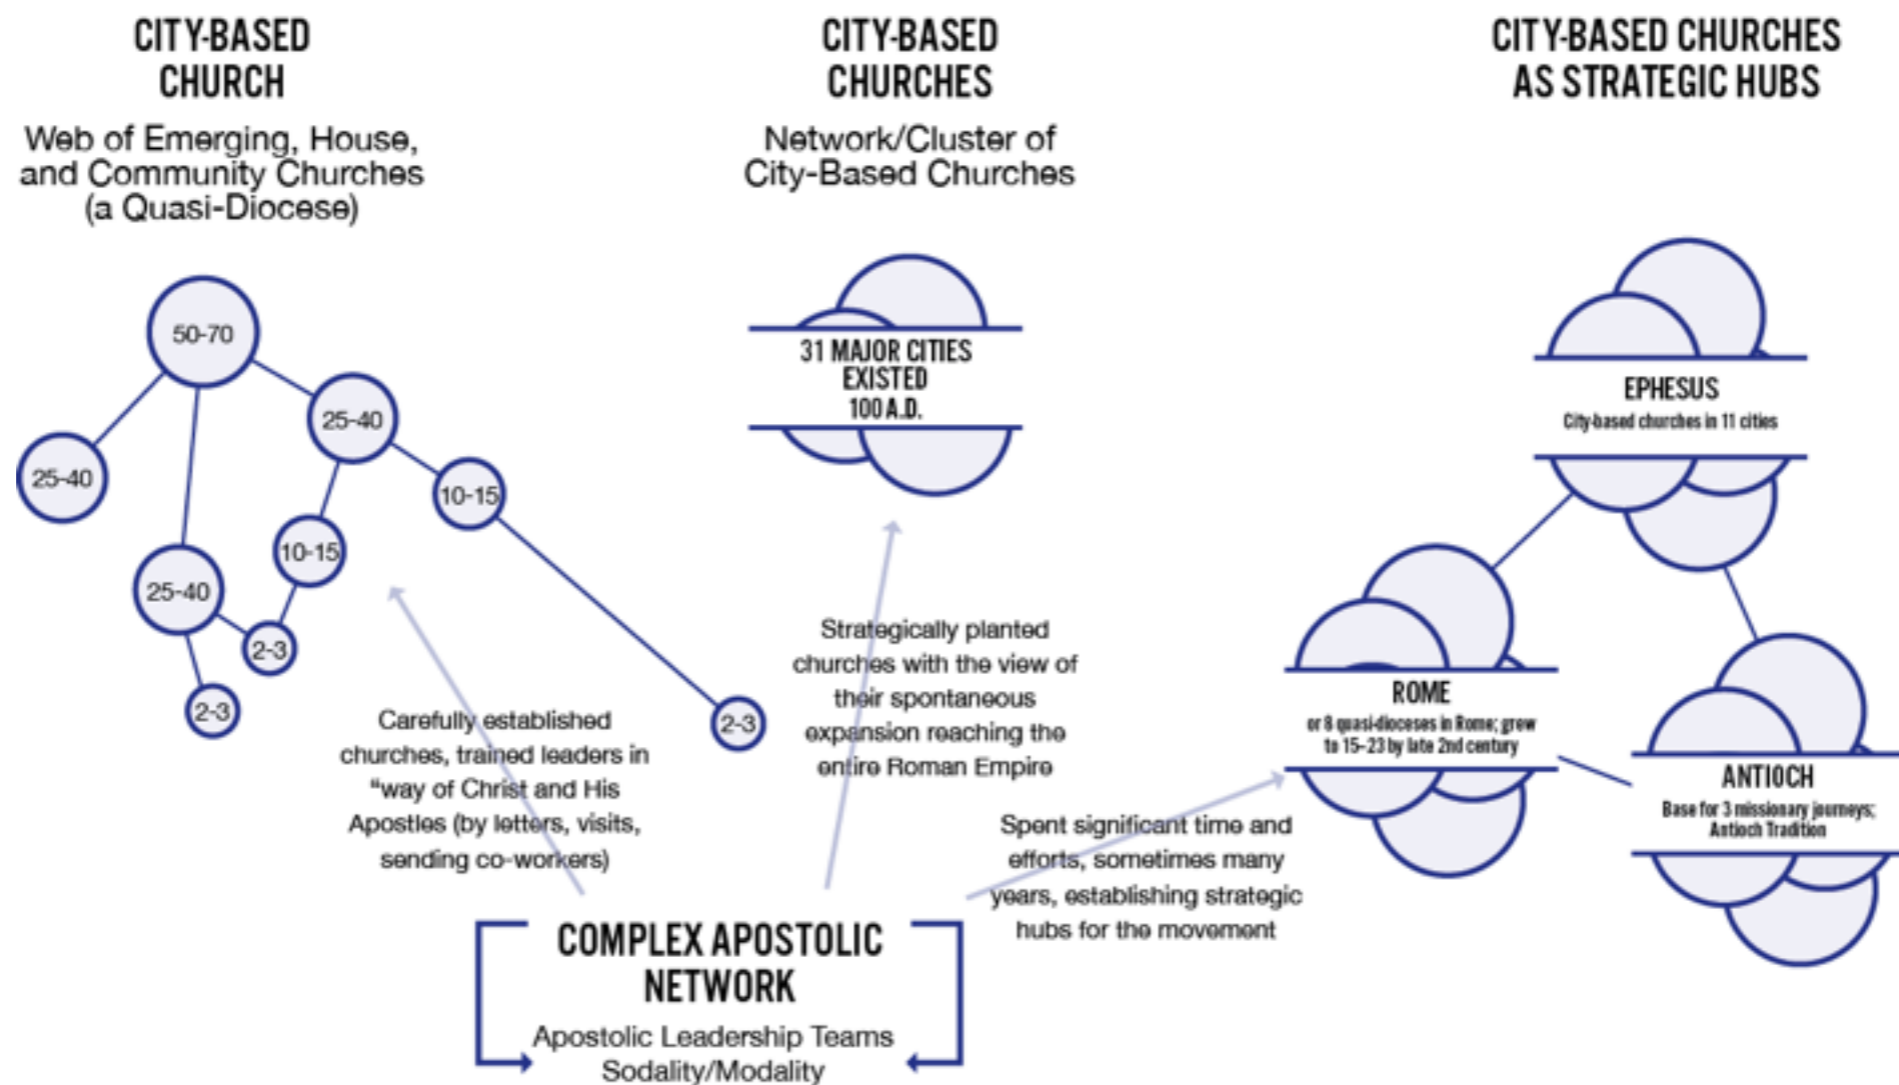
CITY-BASED CHURCH

Web of Emerging, House, and Community Churches (a Quasi-Diocese)

50-70

25-40

25-40

10-15

10-15

25-40

2-3

2-3

2-3

CITY-BASED CHURCHES

Network/Cluster of City-Based Churches

31 MAJOR CITIES EXISTED 100 A.D.

CITY-BASED CHURCHES AS STRATEGIC HUBS

EPHESUS
City-based churches in 11 cities

ROME
or 8 quasi-dioceses in Rome; grew to 15-23 by late 2nd century

ANTIOCH
Base for 3 missionary journeys; Antioch Tradition

Carefully established churches, trained leaders in "way of Christ and His Apostles (by letters, visits, sending co-workers)

Strategically planted churches with the view of their spontaneous expansion reaching the entire Roman Empire

Spent significant time and efforts, sometimes many years, establishing strategic hubs for the movement

COMPLEX APOSTOLIC NETWORK

Apostolic Leadership Teams Sodality/Modality